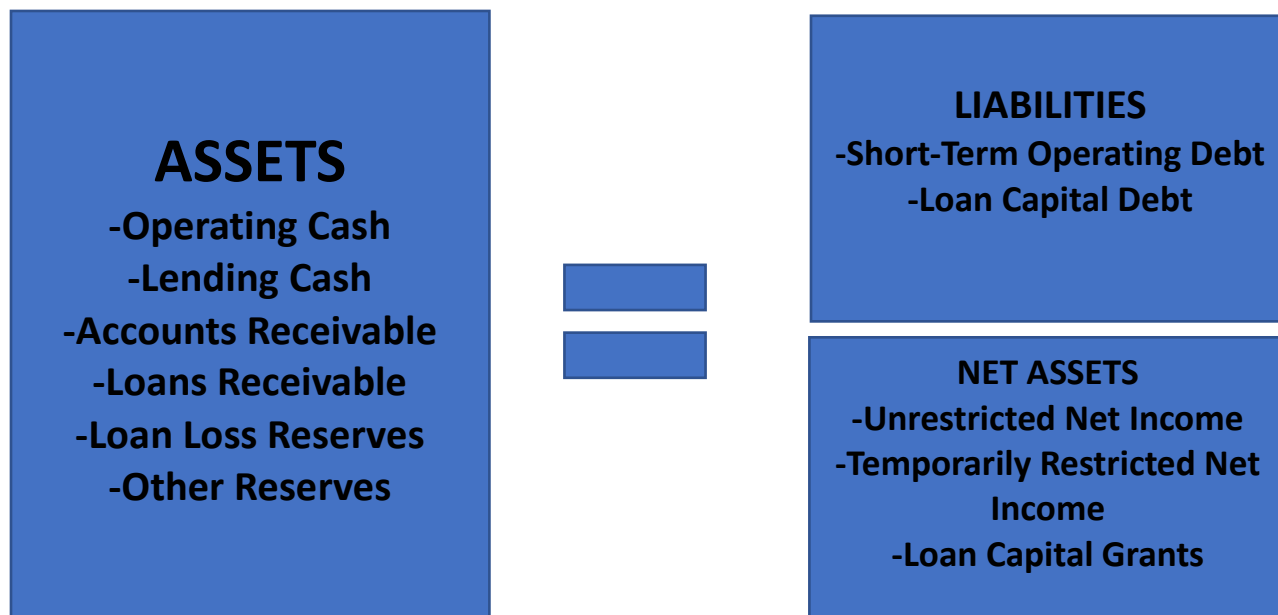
ASSETS
-Operating Cash
-Lending Cash
-Accounts Receivable
-Loans Receivable
-Loan Loss Reserves
-Other Reserves

LIABILITIES
-Short-Term Operating Debt
-Loan Capital Debt

NET ASSETS
-Unrestricted Net Income
-Temporarily Restricted Net Income
-Loan Capital Grants